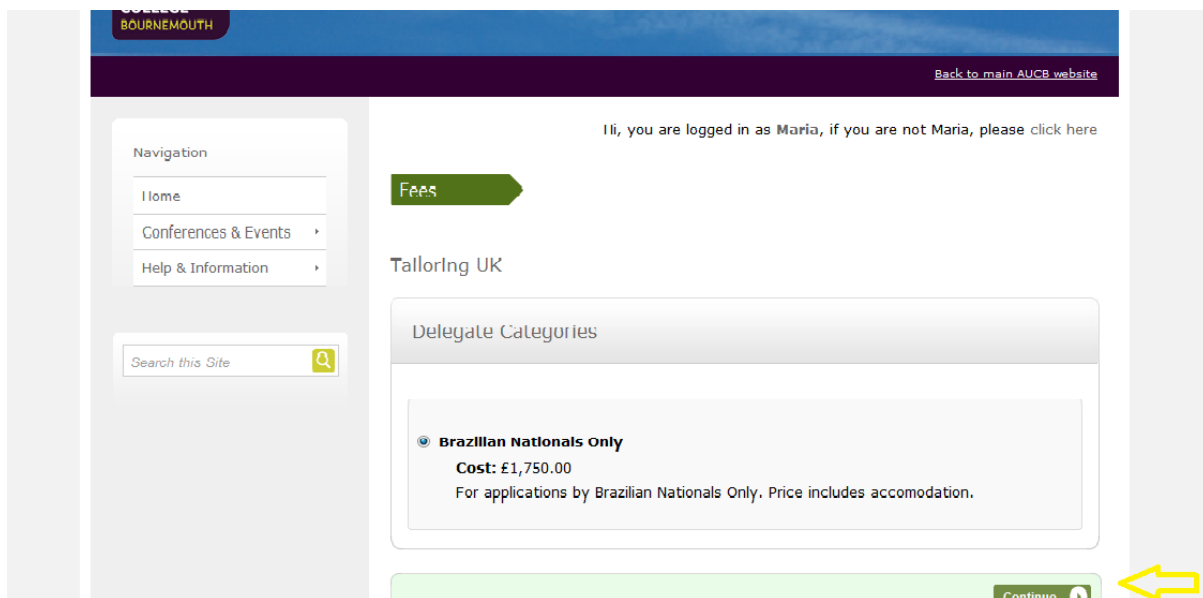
BOURNEMOUTH

Back to main AUCB website

Navigation

Home

Conferences & Events

Help & Information

Search this Site

Hi, you are logged in as Maria, if you are not Maria, please click here

Fees

Tailoring UK

Delegate Categories

Brazilian Nationals Only

Cost: £1,750.00

For applications by Brazilian Nationals Only. Price includes accomodation.

Continue